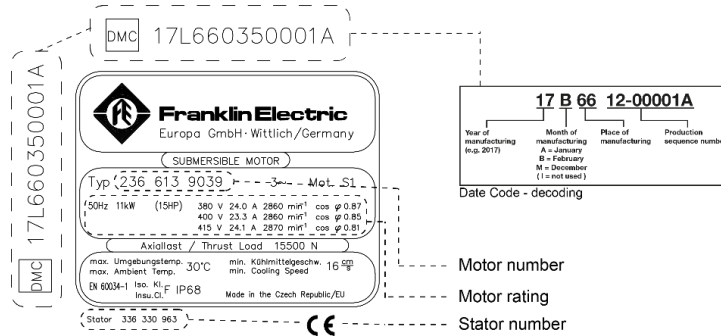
DMC 17L660350001A

17L660350001A
DMC

Franklin Electric
Europa GmbH · Wittlich/Germany

SUBMERSIBLE MOTOR

Typ 236 613 9039 3~ Mot. S1

| 50Hz 11kW (15HP) | 380 V | 24.0 A | 2860 min⁻¹ | cos φ 0.87 |
|---|---|---|---|---|
| | 400 V | 23.3 A | 2860 min⁻¹ | cos φ 0.85 |
| | 415 V | 24.1 A | 2870 min⁻¹ | cos φ 0.81 |

Axiallast / Thrust Load 15500 N

max. Umgebungstemp. max. Ambient Temp. 30°C min. Kühlmittelgeschw. min. Cooling Speed 16 $\frac{cm}{s}$

EN 60034-1 Iso. Kl. Insu.Cl. F IP68 Made in the Czech Republic/EU

Stator 336 330 963

CE

17 B 66 12-00001A

Year of manufacturing (e.g. 2017)

Month of manufacturing A = January B = February M = December ( I = not used )

Place of manufacturing

Production sequence number

Date Code - decoding

Motor number

Motor rating

Stator number